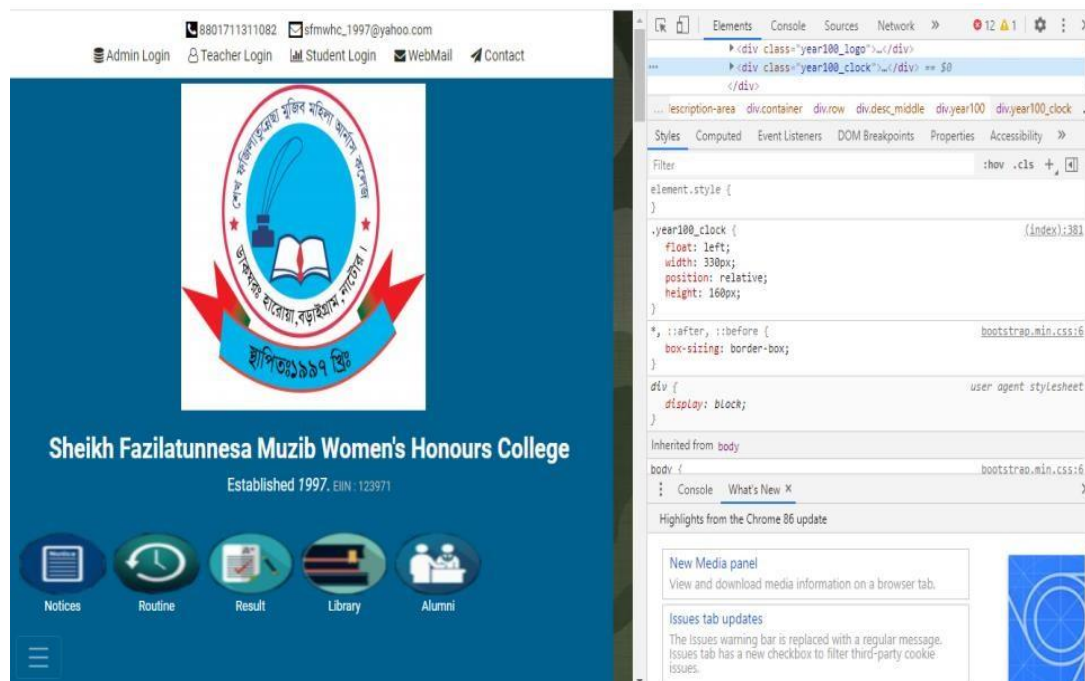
8801711311082 sfmwhc_1997@yahoo.com
Admin Login Teacher Login Student Login WebMail Contact

শেখ ফজিলাতুন্নেছা মুজিব মহিলা অনার্স কলেজ
ডাকবাংলা হারোয়া, বড়াইগ্রাম, নাটোর।
স্থাপিতঃ১৯৯৭ খ্রিঃ

Sheikh Fazilatunnesa Muzib Women's Honours College
Established 1997. EIIN : 123971

Notices Routine Result Library Alumni

Elements Console Sources Network » 12 1

▸ <div class="year100_logo">…</div>
▸ <div class="year100_clock">…</div> == $0
</div>

... lescription-area div.container div.row div.desc_middle div.year100 div.year100_clock

Styles Computed Event Listeners DOM Breakpoints Properties Accessibility »

Filter :hov .cls +

element.style {
}

.year100_clock { (index):381
float: left;
width: 330px;
position: relative;
height: 160px;
}

*, ::after, ::before { bootstrap.min.css:6
box-sizing: border-box;
}

div { user agent stylesheet
display: block;
}

Inherited from body

body { bootstrap.min.css:6

Console What's New ×

Highlights from the Chrome 86 update

New Media panel
View and download media information on a browser tab.

Issues tab updates
The Issues warning bar is replaced with a regular message. Issues tab has a new checkbox to filter third-party cookie issues.